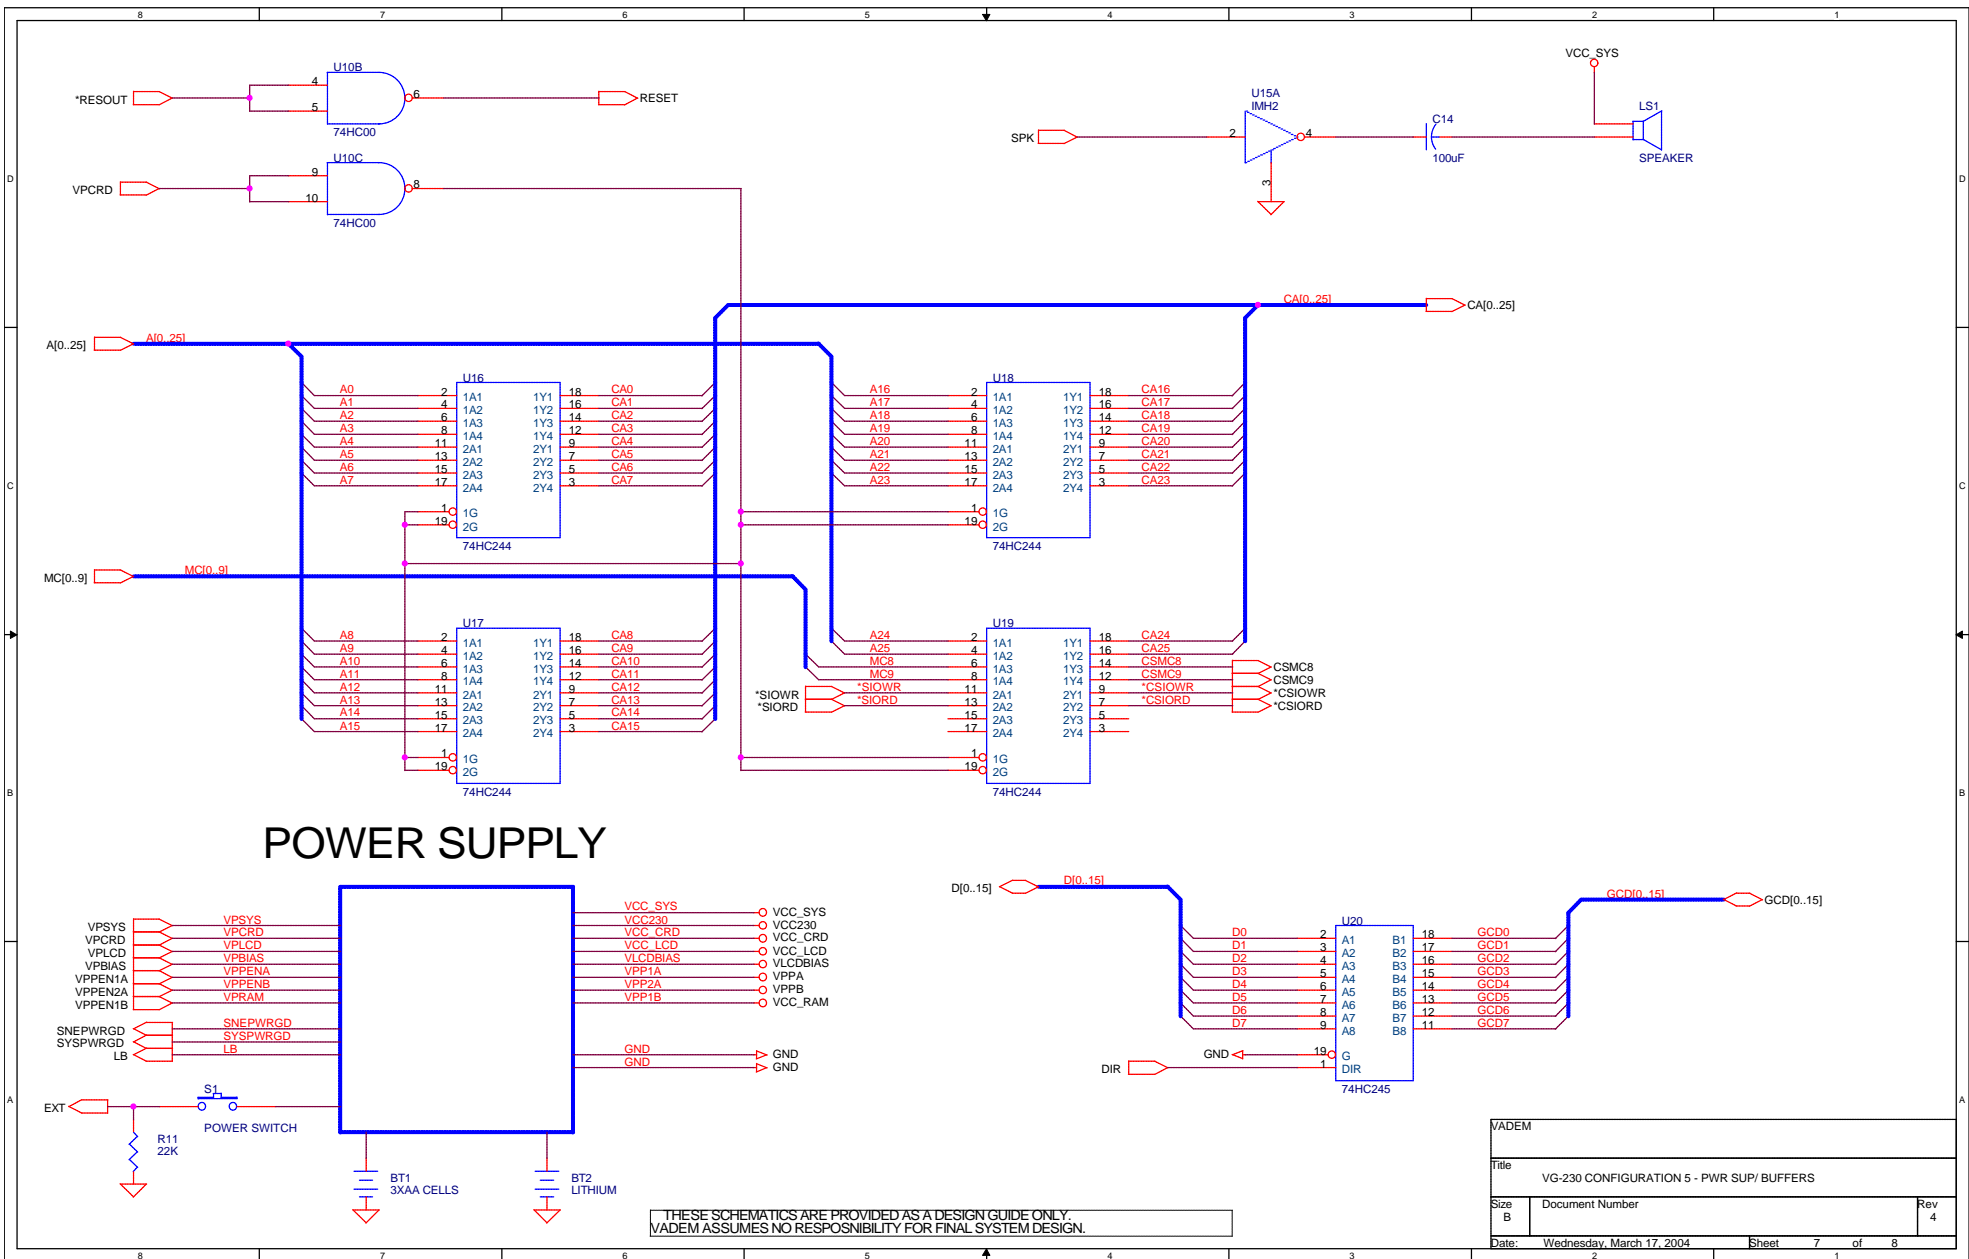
8 7 6 5 4 3 2 1

D

U10B
*RESOUT 4 5 6 RESET
74HC00

U10C
VPCRD 9 10 8
74HC00

VCC_SYS
U15A
IMH2
LS1
SPK 2 4 C14
100uF
3
SPEAKER

CA[0..25] CA[0..25]
A[0..25] A[0..25]

C

U16
A0 2 1A1 1Y1 18 CA0
A1 4 1A2 1Y2 16 CA1
A2 6 1A3 1Y3 14 CA2
A3 8 1A4 1Y4 12 CA3
A4 11 2A1 2Y1 9 CA4
A5 13 2A2 2Y2 7 CA5
A6 15 2A3 2Y3 5 CA6
A7 17 2A4 2Y4 3 CA7
1 1G
19 2G
74HC244

U18
A16 2 1A1 1Y1 18 CA16
A17 4 1A2 1Y2 16 CA17
A18 6 1A3 1Y3 14 CA18
A19 8 1A4 1Y4 12 CA19
A20 11 2A1 2Y1 9 CA20
A21 13 2A2 2Y2 7 CA21
A22 15 2A3 2Y3 5 CA22
A23 17 2A4 2Y4 3 CA23
1 1G
19 2G
74HC244

MC[0..9] MC[0..9]

U17
A8 2 1A1 1Y1 18 CA8
A9 4 1A2 1Y2 16 CA9
A10 6 1A3 1Y3 14 CA10
A11 8 1A4 1Y4 12 CA11
A12 11 2A1 2Y1 9 CA12
A13 13 2A2 2Y2 7 CA13
A14 15 2A3 2Y3 5 CA14
A15 17 2A4 2Y4 3 CA15
1 1G
19 2G
74HC244

U19
A24 2 1A1 1Y1 18 CA24
A25 4 1A2 1Y2 16 CA25
MC8 6 1A3 1Y3 14 CSMC8 CSMC8
MC9 8 1A4 1Y4 12 CSMC9 CSMC9
*SIOWR *SIOWR 11 2A1 2Y1 9 *CSIOWR *CSIOWR
*SIORD *SIORD 13 2A2 2Y2 7 *CSIORD *CSIORD
15 2A3 2Y3 5
17 2A4 2Y4 3
1 1G
19 2G
74HC244

B

POWER SUPPLY

VPSYS VPSYS
VPCRD VPCRD
VPLCD VPLCD
VPBIAS VPBIAS
VPPEN1A VPPENA
VPPEN2A VPPENB
VPPEN1B VPRAM
SNEPWRGD SNEPWRGD
SYSPWRGD SYSPWRGD
LB LB

VCC_SYS VCC_SYS
VCC230 VCC230
VCC_CRD VCC_CRD
VCC_LCD VCC_LCD
VLCDBIAS VLCDBIAS
VPP1A VPPA
VPP2A VPPB
VPP1B VCC_RAM
GND GND
GND GND

EXT
S1
POWER SWITCH
R11
22K
BT1
3XAA CELLS
BT2
LITHIUM

D[0..15] D[0..15]
GCD[0..15] GCD[0..15]
U20
D0 2 A1 B1 18 GCD0
D1 3 A2 B2 17 GCD1
D2 4 A3 B3 16 GCD2
D3 5 A4 B4 15 GCD3
D4 6 A5 B5 14 GCD4
D5 7 A6 B6 13 GCD5
D6 8 A7 B7 12 GCD6
D7 9 A8 B8 11 GCD7
GND 19 G
DIR 1 DIR
74HC245

A

THESE SCHEMATICS ARE PROVIDED AS A DESIGN GUIDE ONLY.
VADEM ASSUMES NO RESPOSNIBILITY FOR FINAL SYSTEM DESIGN.

VADEM
Title
VG-230 CONFIGURATION 5 - PWR SUP/ BUFFERS
Size B
Document Number
Rev 4
Date: Wednesday, March 17, 2004 Sheet 7 of 8

8 7 6 5 4 3 2 1